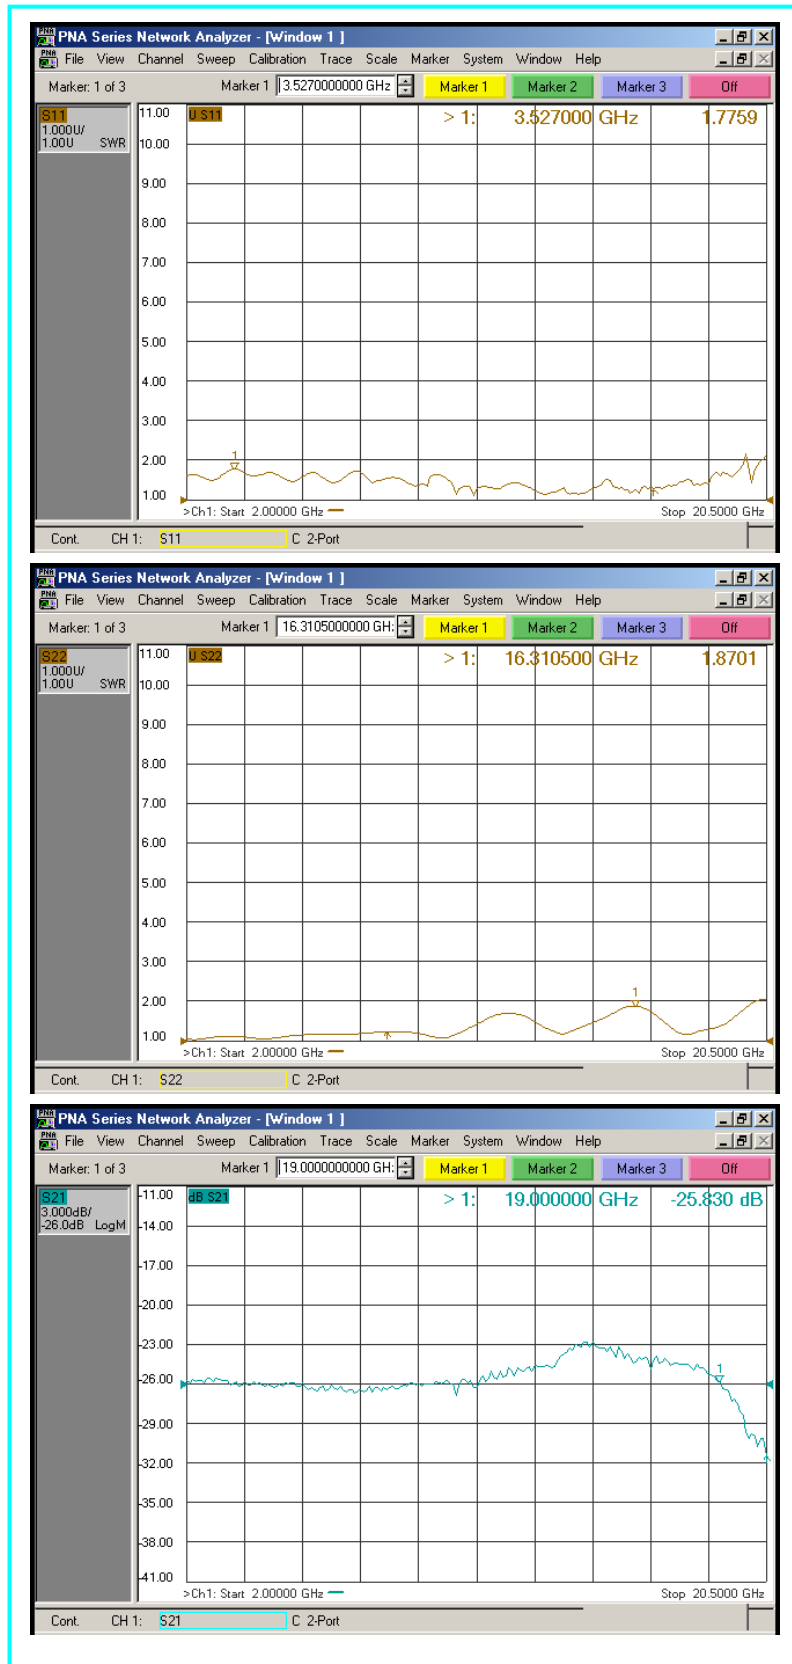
PNA Series Network Analyzer - [Window 1 ]
File View Channel Sweep Calibration Trace Scale Marker System Window Help
Marker: 1 of 3
Marker 1 3.5270000000 GHz
Marker 1 Marker 2 Marker 3 Off
S11
1.000U/
1.00U SWR
11.00
U S11
> 1: 3.527000 GHz 1.7759
10.00
9.00
8.00
7.00
6.00
5.00
4.00
3.00
2.00
1
1.00
>Ch1: Start 2.00000 GHz
Stop 20.5000 GHz
Cont. CH 1: S11 C 2-Port

PNA Series Network Analyzer - [Window 1 ]
File View Channel Sweep Calibration Trace Scale Marker System Window Help
Marker: 1 of 3
Marker 1 16.3105000000 GH:
Marker 1 Marker 2 Marker 3 Off
S22
1.000U/
1.00U SWR
11.00
U S22
> 1: 16.310500 GHz 1.8701
10.00
9.00
8.00
7.00
6.00
5.00
4.00
3.00
2.00
1
1.00
>Ch1: Start 2.00000 GHz
Stop 20.5000 GHz
Cont. CH 1: S22 C 2-Port

PNA Series Network Analyzer - [Window 1 ]
File View Channel Sweep Calibration Trace Scale Marker System Window Help
Marker: 1 of 3
Marker 1 19.0000000000 GH:
Marker 1 Marker 2 Marker 3 Off
S21
3.000dB/
-26.0dB LogM
-11.00
dB S21
> 1: 19.000000 GHz -25.830 dB
-14.00
-17.00
-20.00
-23.00
-26.00
1
-29.00
-32.00
-35.00
-38.00
-41.00
>Ch1: Start 2.00000 GHz
Stop 20.5000 GHz
Cont. CH 1: S21 C 2-Port